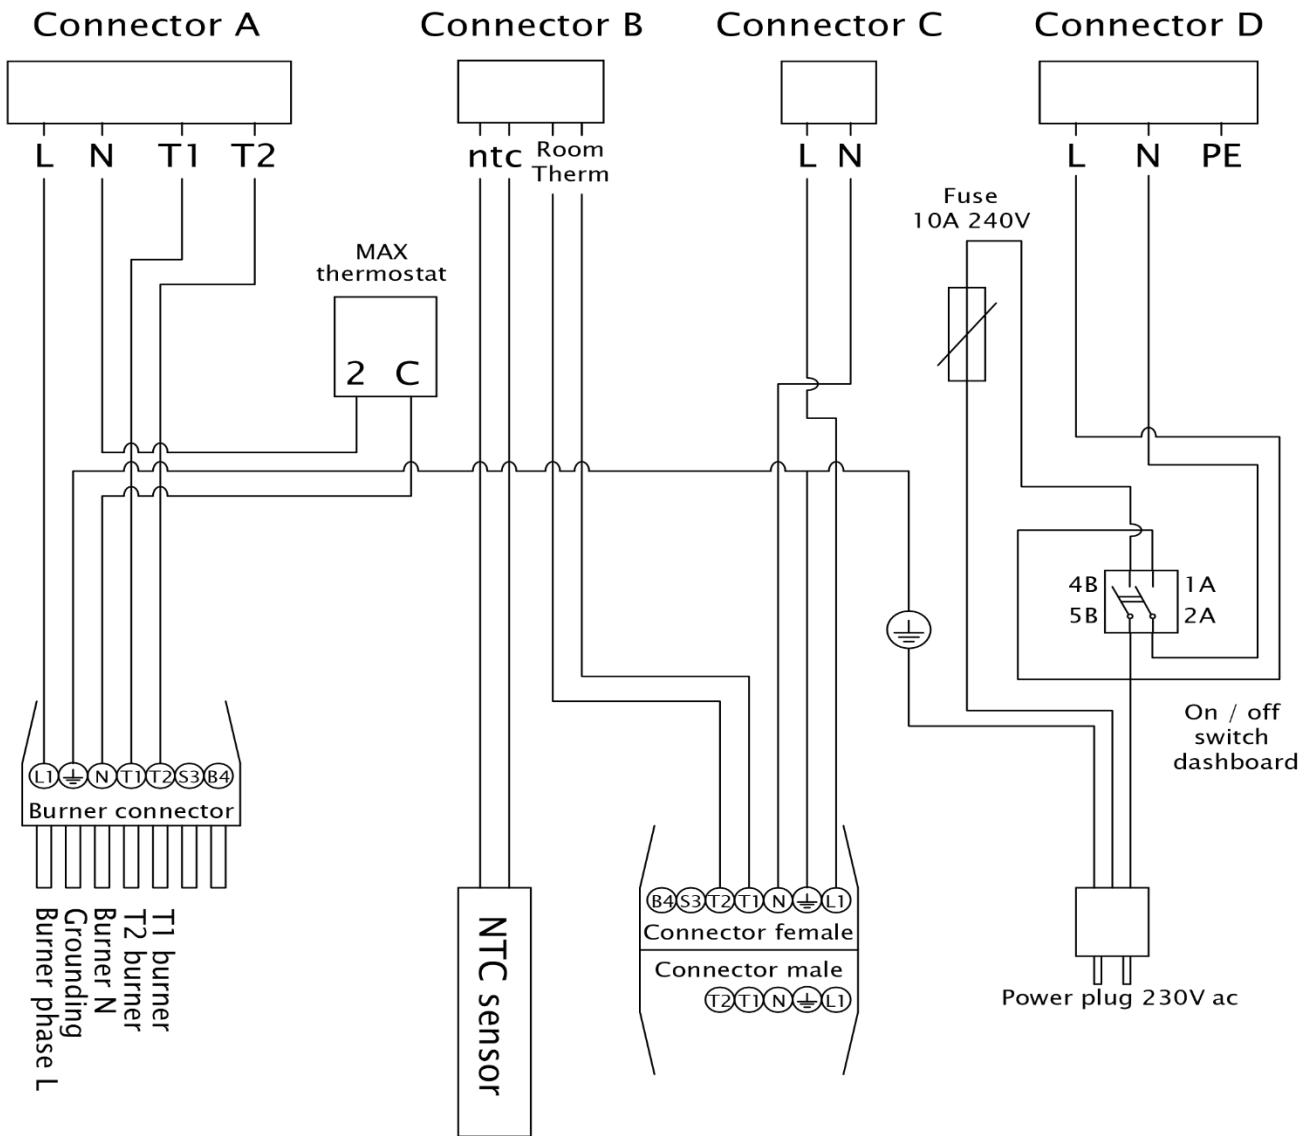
Connector A

Connector B

Connector C

Connector D

L N T1 T2

ntc Room Therm

L N

L N PE

Fuse 10A 240V

MAX thermostat

2 C

4B 1A
5B 2A

On / off switch dashboard

L1 ⏚ N T1 T2 S3 B4

Burner connector

Burner phase L
Grounding
Burner N
T2 burner
T1 burner

NTC sensor

B4 S3 T2 T1 N ⏚ L1

Connector female

Connector male

T2 T1 N ⏚ L1

Power plug 230V ac